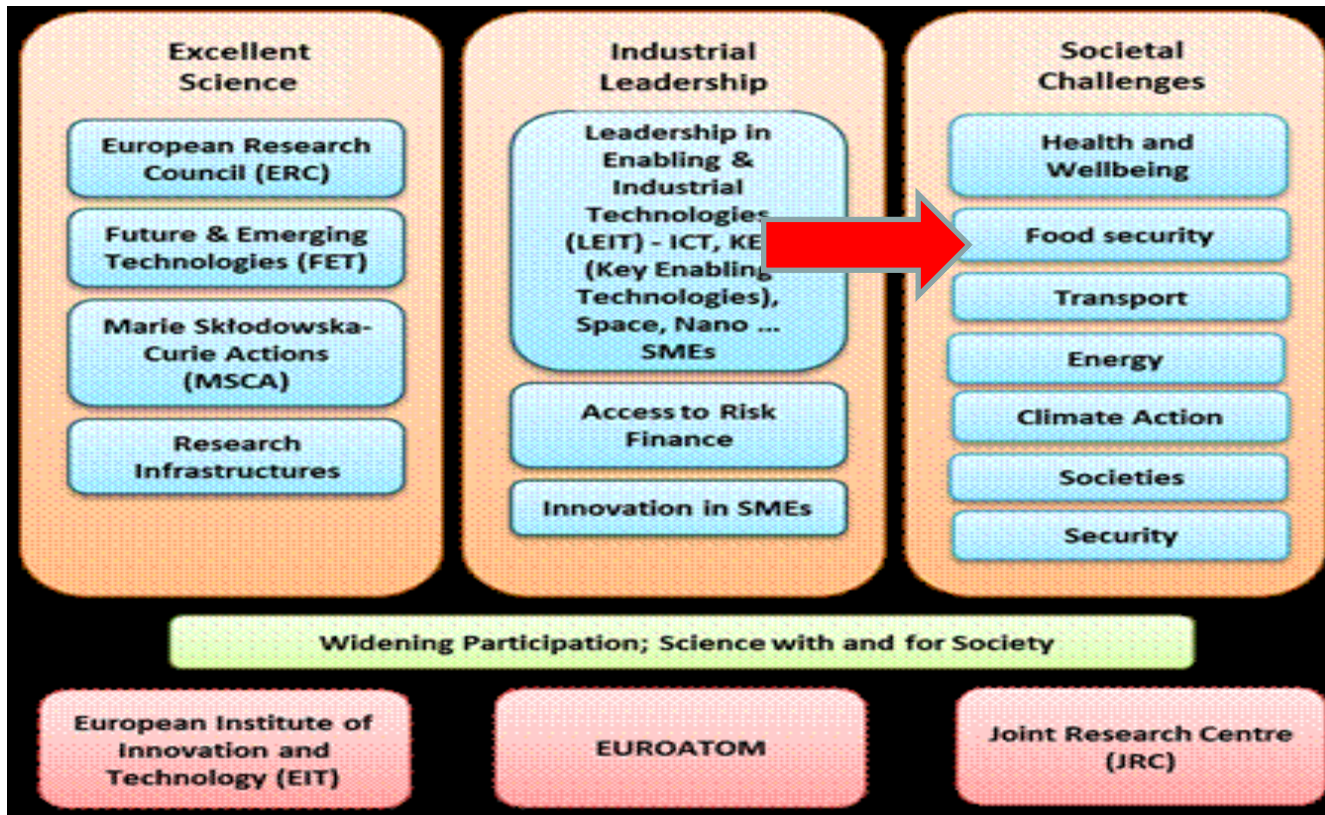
Excellent Science

European Research Council (ERC)

Future & Emerging Technologies (FET)

Marie Skłodowska-Curie Actions (MSCA)

Research Infrastructures

Industrial Leadership

Leadership in Enabling & Industrial Technologies (LEIT) - ICT, KE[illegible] (Key Enabling Technologies), Space, Nano ... SMEs

Access to Risk Finance

Innovation in SMEs

Societal Challenges

Health and Wellbeing

Food security

Transport

Energy

Climate Action

Societies

Security

Widening Participation; Science with and for Society

European Institute of Innovation and Technology (EIT)

EUROATOM

Joint Research Centre (JRC)